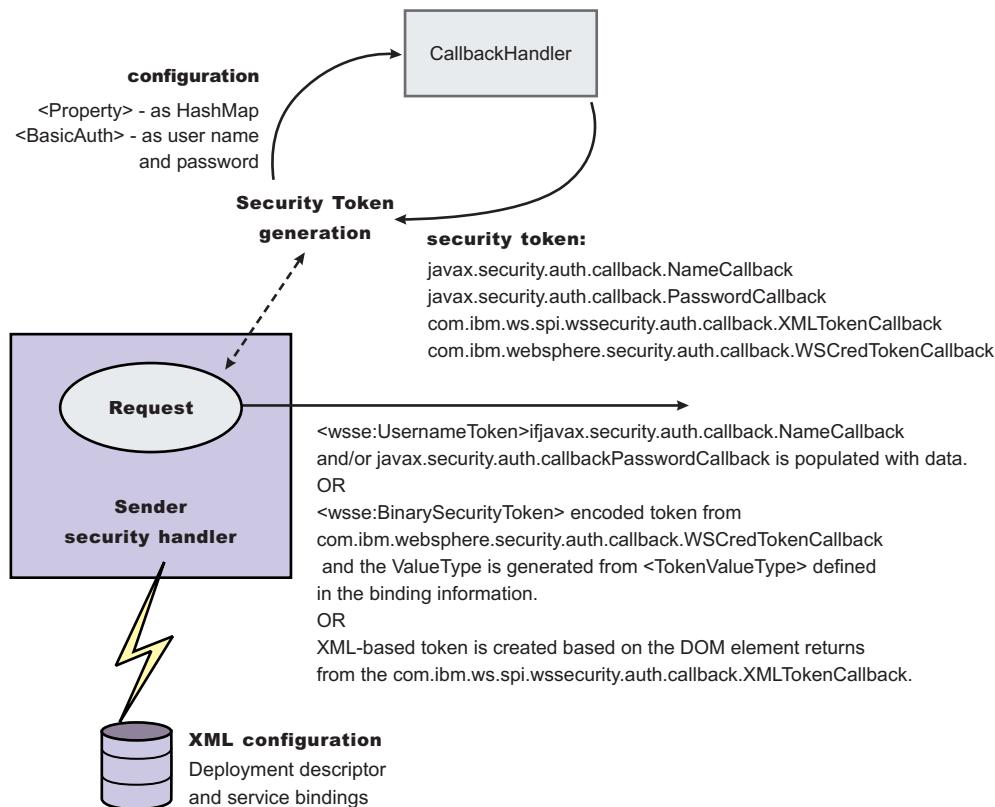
CallbackHandler

configuration

<Property> - as HashMap
<BasicAuth> - as user name and password

Security Token generation

security token:

javax.security.auth.callback.NameCallback
javax.security.auth.callback.PasswordCallback
com.ibm.ws.spi.wssecurity.auth.callback.XMLTokenCallback
com.ibm.websphere.security.auth.callback.WSCredTokenCallback

Request

Sender security handler

<wsse:UsernameToken>ifjavax.security.auth.callback.NameCallback and/or javax.security.auth.callbackPasswordCallback is populated with data.
OR
<wsse:BinarySecurityToken> encoded token from com.ibm.websphere.security.auth.callback.WSCredTokenCallback and the ValueType is generated from <TokenValueType> defined in the binding information.
OR
XML-based token is created based on the DOM element returns from the com.ibm.ws.spi.wssecurity.auth.callback.XMLTokenCallback.

XML configuration
Deployment descriptor and service bindings